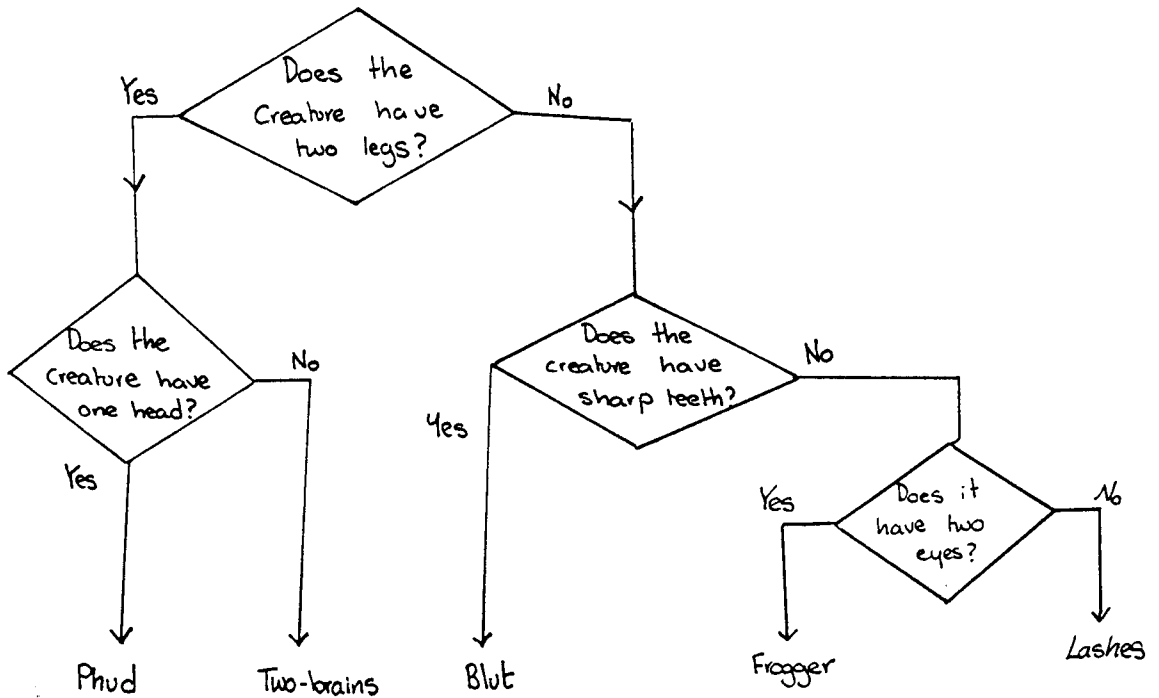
Does the Creature have two legs?

Yes

No

Does the creature have one head?

Yes

No

Does the creature have sharp teeth?

Yes

No

Does it have two eyes?

Yes

No

Phud

Two-brains

Blut

Frogger

Lashes